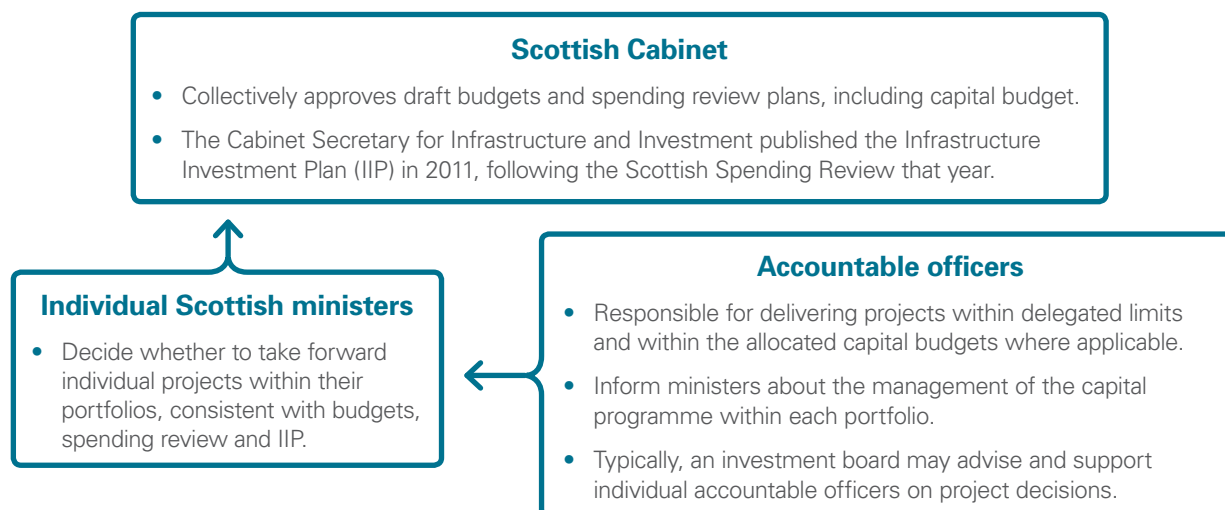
**Scottish Cabinet**

- Collectively approves draft budgets and spending review plans, including capital budget.
- The Cabinet Secretary for Infrastructure and Investment published the Infrastructure Investment Plan (IIP) in 2011, following the Scottish Spending Review that year.

**Individual Scottish ministers**

- Decide whether to take forward individual projects within their portfolios, consistent with budgets, spending review and IIP.

**Accountable officers**

- Responsible for delivering projects within delegated limits and within the allocated capital budgets where applicable.
- Inform ministers about the management of the capital programme within each portfolio.
- Typically, an investment board may advise and support individual accountable officers on project decisions.